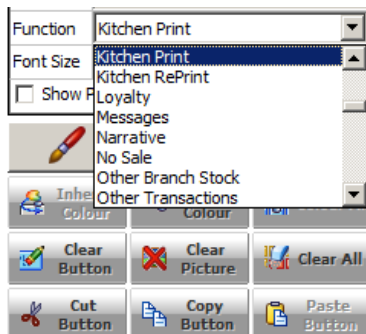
Function
Kitchen Print
Font Size
Show P
Kitchen Print
Kitchen RePrint
Loyalty
Messages
Narrative
No Sale
Other Branch Stock
Other Transactions
Inhe
Colour
Colour
Clear
Button
Clear
Picture
Clear All
Cut
Button
Copy
Button
Paste
Button